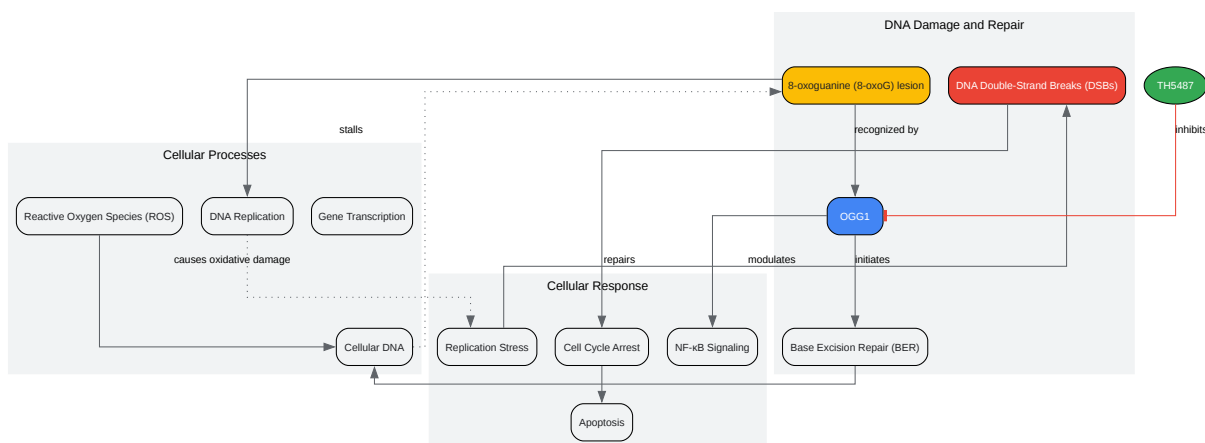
DNA Damage and Repair

8-oxoguanine (8-oxoG) lesion

DNA Double-Strand Breaks (DSBs)

TH5487

stalls

recognized by

inhibits

Cellular Processes

Reactive Oxygen Species (ROS)

DNA Replication

Gene Transcription

OGG1

causes oxidative damage

repairs

modulates

initiates

Cellular Response

Cellular DNA

Replication Stress

Cell Cycle Arrest

NF-κB Signaling

Base Excision Repair (BER)

Apoptosis